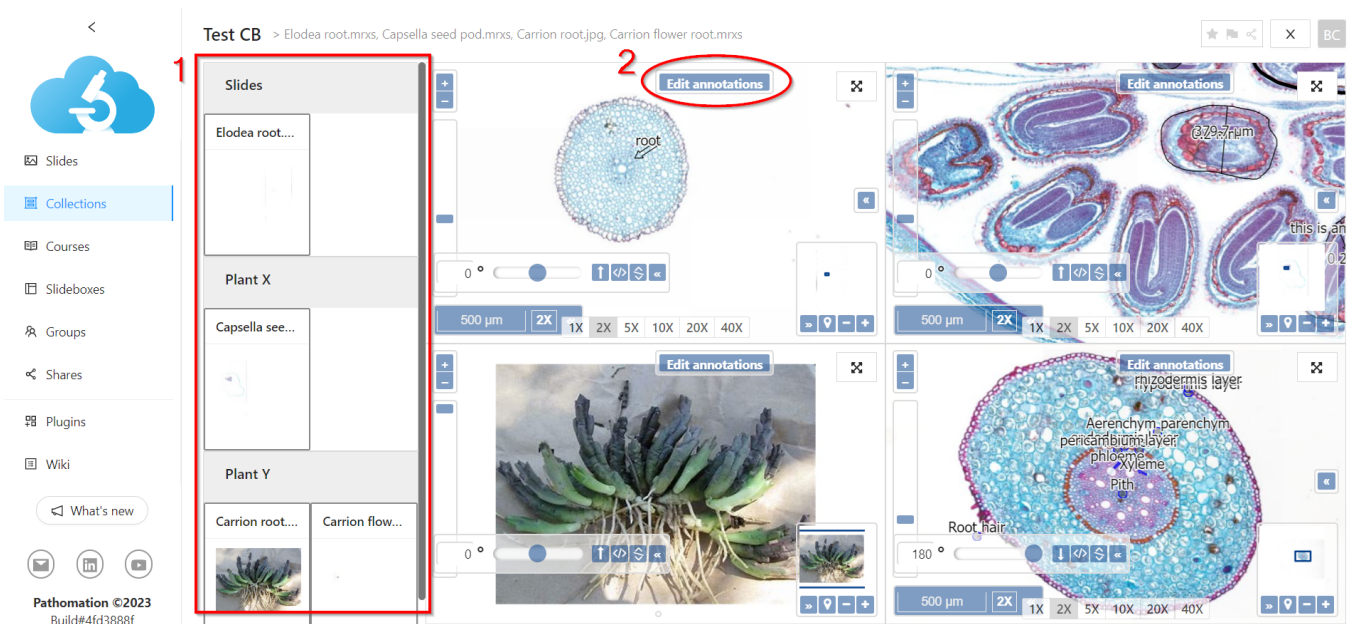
<

Slides

Collections

Courses

Slideboxes

Groups

Shares

Plugins

Wiki

What's new

Pathomation ©2023
Build#4fd3888f

Test CB > Elodea root.mrxs, Capsella seed pod.mrxs, Carrion root.jpg, Carrion flower root.mrxs

BC

1

Slides

Elodea root....

Plant X

Capsella see...

Plant Y

Carrion root....

Carrion flow...

2

Edit annotations

root

0 °

500 µm 2X

1X 2X 5X 10X 20X 40X

Edit annotations

379.7 µm

this is an

0 °

500 µm 2X

1X 2X 5X 10X 20X 40X

Edit annotations

0 °

Edit annotations

rhizodermis layer
hypodermis layer
Aerenchym parenchym
pericambium layer
phloeme
Xyleme
Pith
Root hair

180 °

500 µm 2X

1X 2X 5X 10X 20X 40X